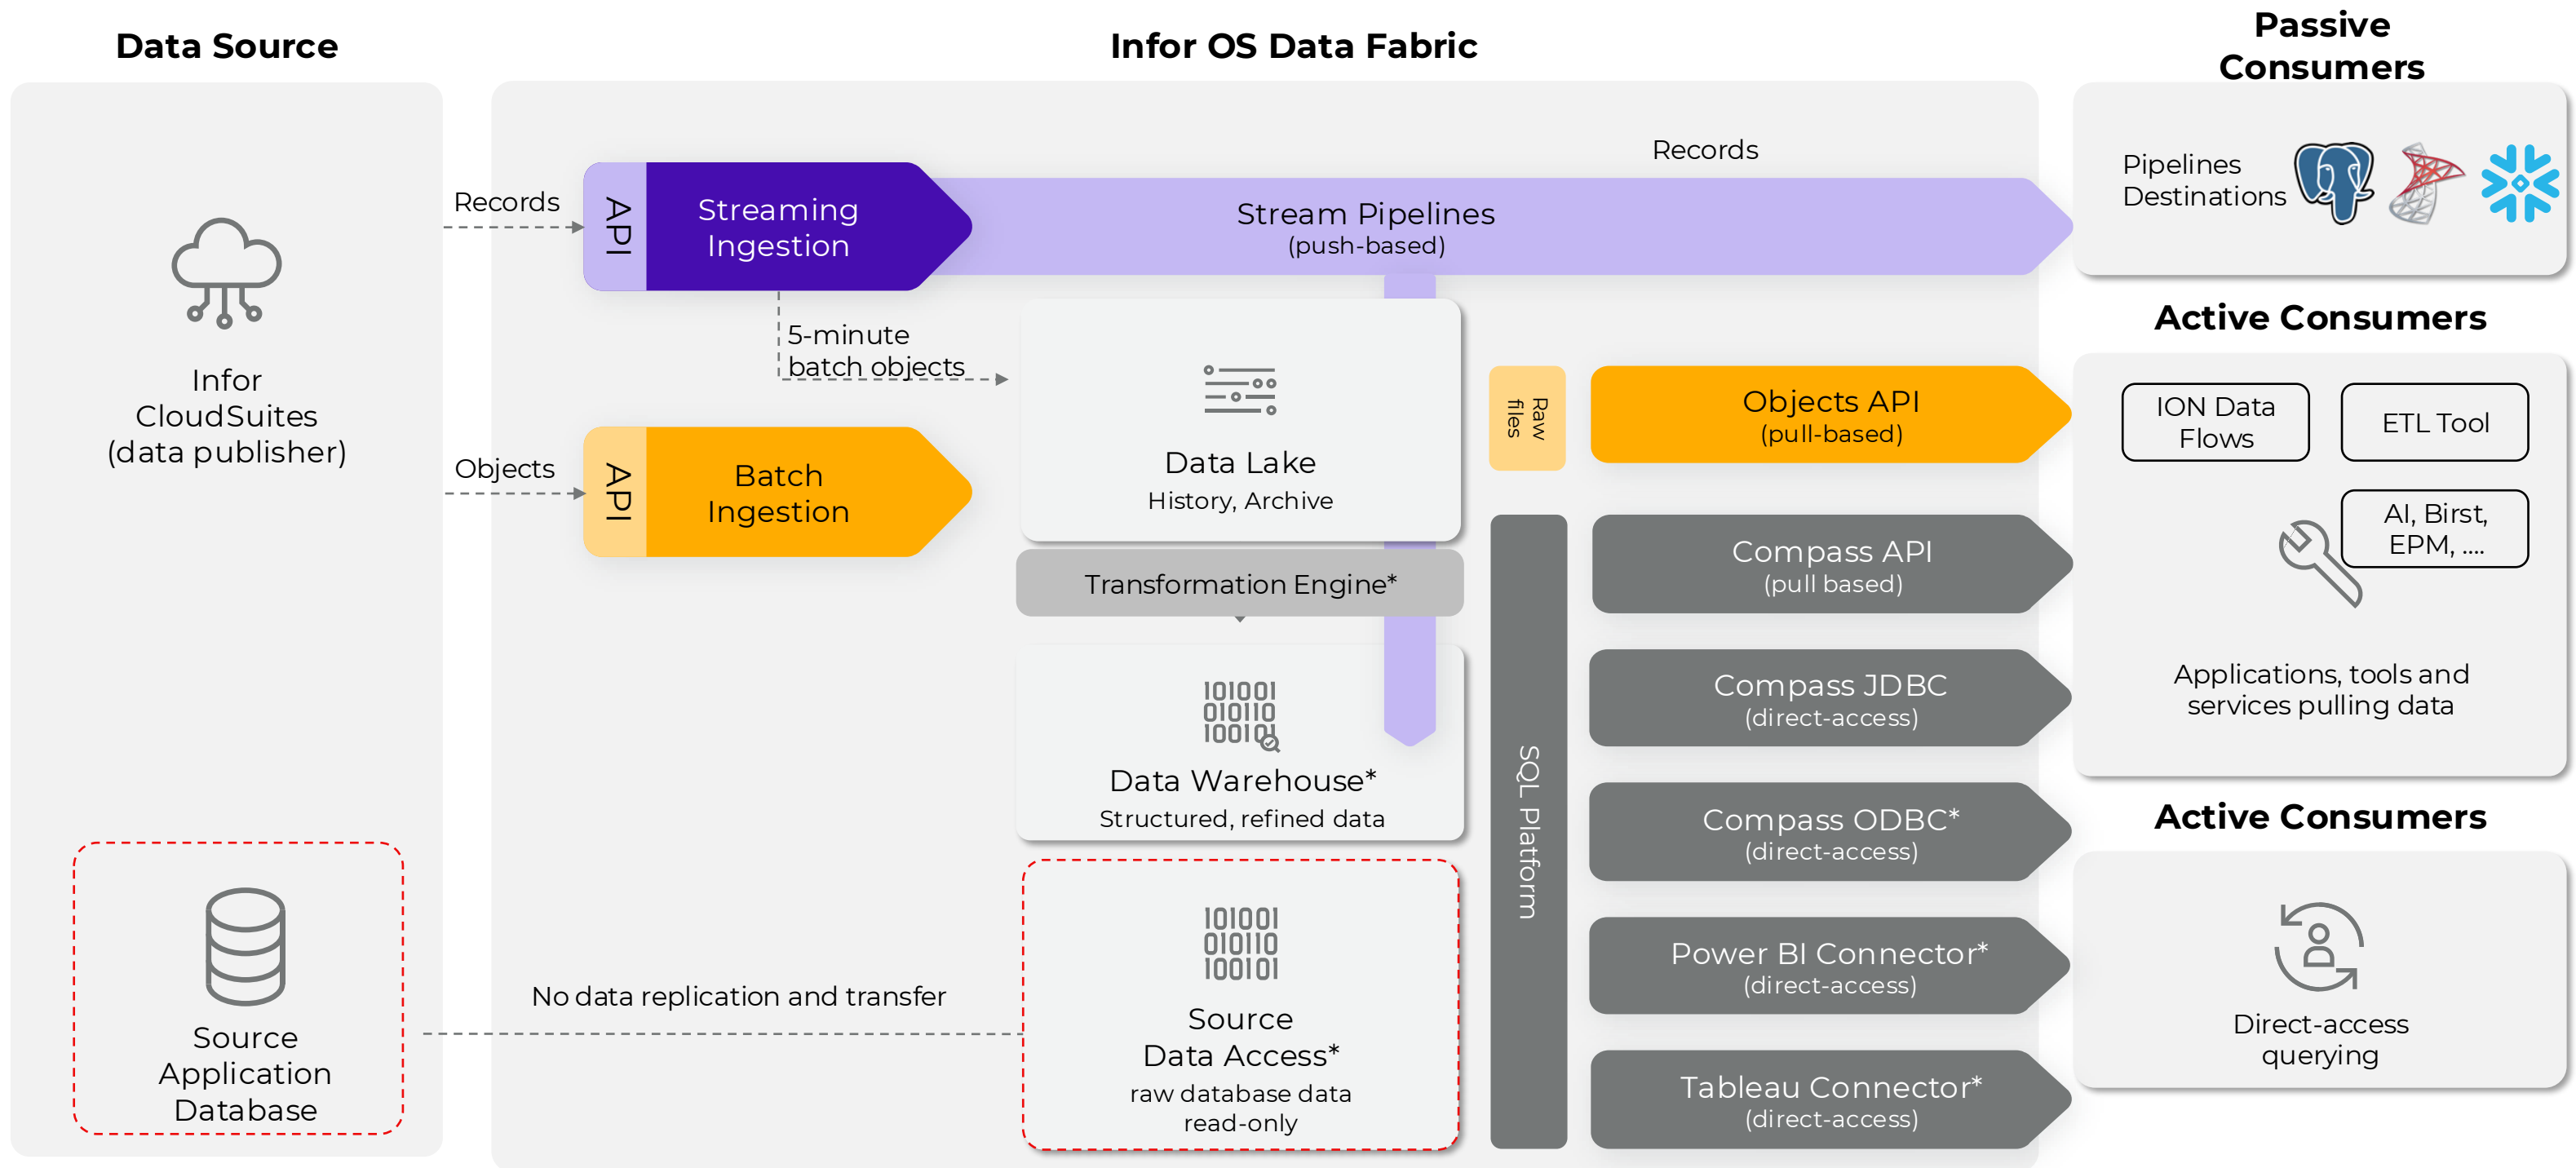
Data Source

Infor OS Data Fabric

Passive Consumers

Infor CloudSuites (data publisher)

Records

Objects

API

Streaming Ingestion

API

Batch Ingestion

Records

Stream Pipelines
(push-based)

5-minute batch objects

Data Lake
History, Archive

Transformation Engine*

IOIOOI
OIOIIO
IOOIOI

Data Warehouse*
Structured, refined data

Raw files

SQL Platform

Objects API
(pull-based)

Compass API
(pull based)

Compass JDBC
(direct-access)

Compass ODBC*
(direct-access)

Power BI Connector*
(direct-access)

Tableau Connector*
(direct-access)

Pipelines Destinations

Active Consumers

ION Data Flows

ETL Tool

AI, Birst, EPM, ....

Applications, tools and services pulling data

Active Consumers

Direct-access querying

Source Application Database

No data replication and transfer

IOIOOI
OIOIIO
IOOIOI

Source Data Access*
raw database data
read-only